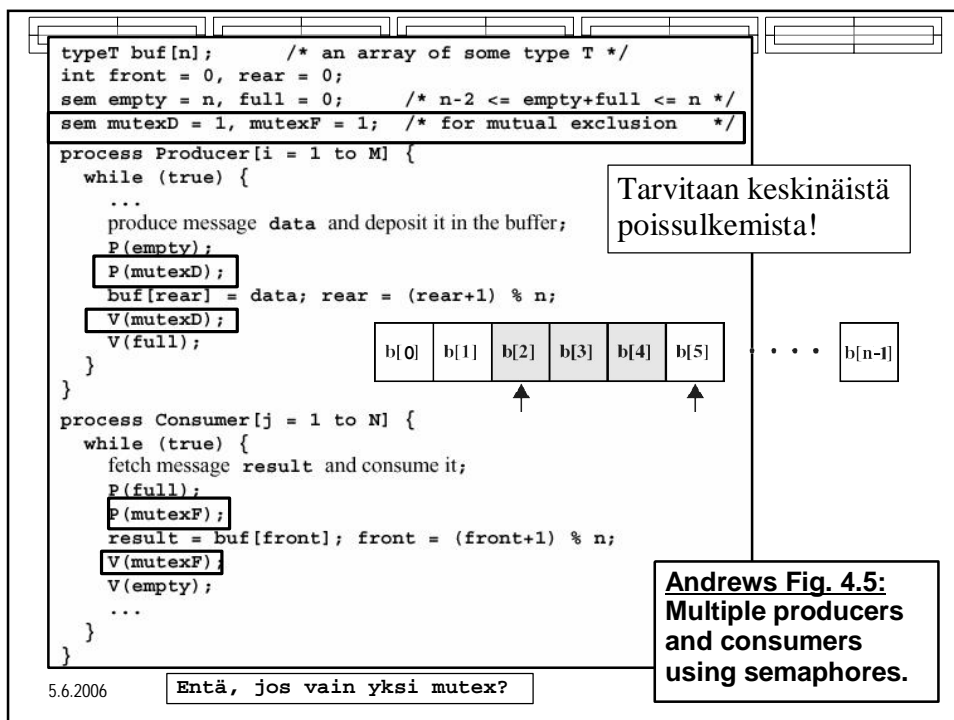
typeT buf[n];       /* an array of some type T */
int front = 0, rear = 0;
sem empty = n, full = 0;      /* n-2 <= empty+full <= n */
sem mutexD = 1, mutexF = 1;  /* for mutual exclusion    */
process Producer[i = 1 to M] {
  while (true) {
    ...
    produce message data and deposit it in the buffer;
    P(empty);
    P(mutexD);
    buf[rear] = data; rear = (rear+1) % n;
    V(mutexD);
    V(full);
  }
}
process Consumer[j = 1 to N] {
  while (true) {
    fetch message result and consume it;
    P(full);
    P(mutexF);
    result = buf[front]; front = (front+1) % n;
    V(mutexF);
    V(empty);
    ...
  }
}

Tarvitaan keskinäistä poissulkemista!

| b[0] | b[1] | b[2] | b[3] | b[4] | b[5] | • • • | b[n-1] |
|---|---|---|---|---|---|---|---|

Andrews Fig. 4.5: Multiple producers and consumers using semaphores.

5.6.2006

Entä, jos vain yksi mutex?